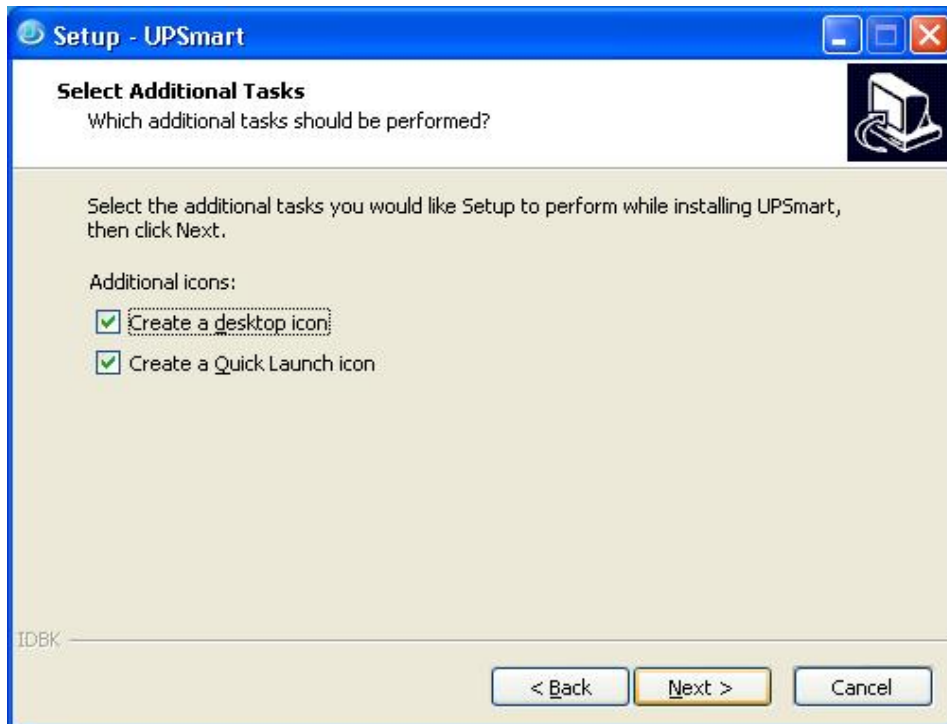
Setup - UPSmart

Select Additional Tasks
Which additional tasks should be performed?

Select the additional tasks you would like Setup to perform while installing UPSmart, then click Next.

Additional icons:

Create a desktop icon

Create a Quick Launch icon

IDBK

< Back

Next >

Cancel